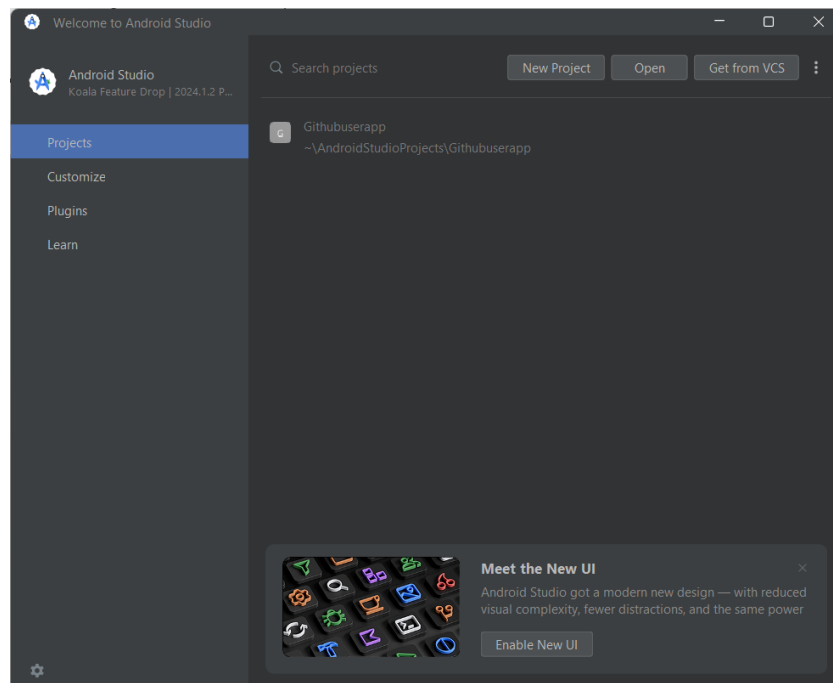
Welcome to Android Studio

Android Studio
Koala Feature Drop | 2024.1.2 P...

Projects
Customize
Plugins
Learn

Search projects
New Project
Open
Get from VCS

G
Githubuserapp
~\AndroidStudioProjects\Githubuserapp

Meet the New UI
Android Studio got a modern new design — with reduced visual complexity, fewer distractions, and the same power
Enable New UI